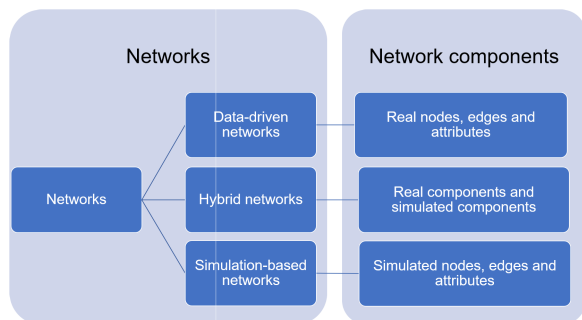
Networks

Network components

Networks

Data-driven networks

Hybrid networks

Simulation-based networks

Real nodes, edges and attributes

Real components and simulated components

Simulated nodes, edges and attributes